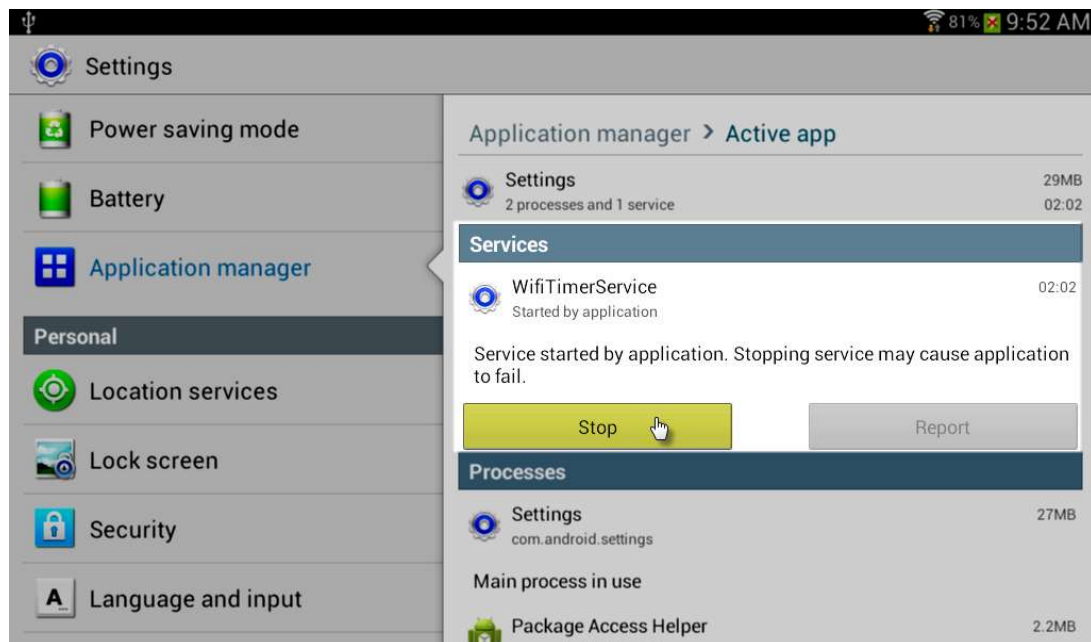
81% 9:52 AM

Settings

Power saving mode

Battery

Application manager

Personal

Location services

Lock screen

Security

Language and input

Application manager > Active app

Settings
2 processes and 1 service
29MB
02:02

Services

WifiTimerService
Started by application
02:02

Service started by application. Stopping service may cause application to fail.

Stop

Report

Processes

Settings
com.android.settings
27MB

Main process in use

Package Access Helper
2.2MB